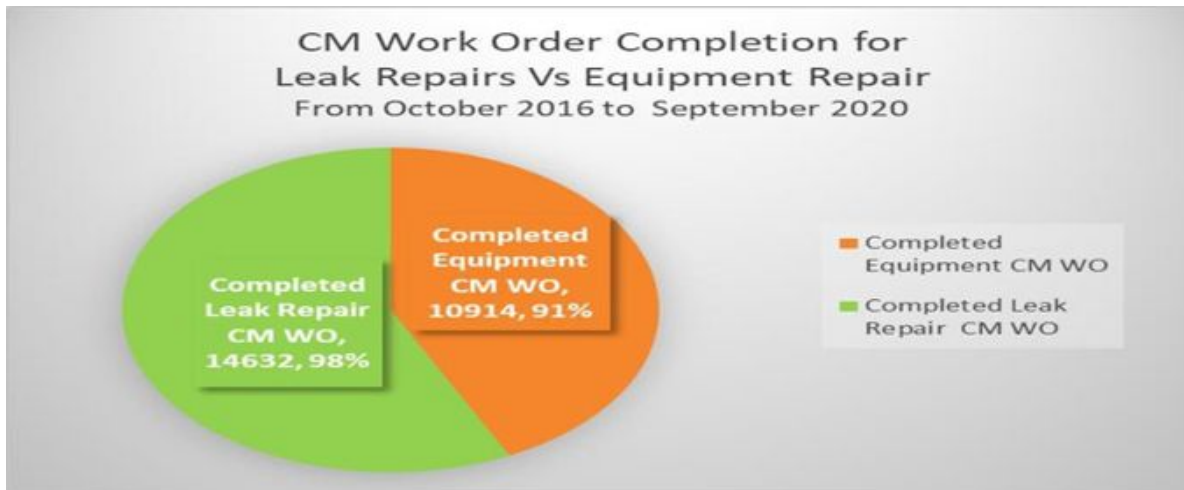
CM Work Order Completion for Leak Repairs Vs Equipment Repair
From October 2016 to September 2020

Completed Equipment CM WO, 10914, 91%

Completed Leak Repair CM WO, 14632, 98%

Completed Equipment CM WO
Completed Leak Repair CM WO